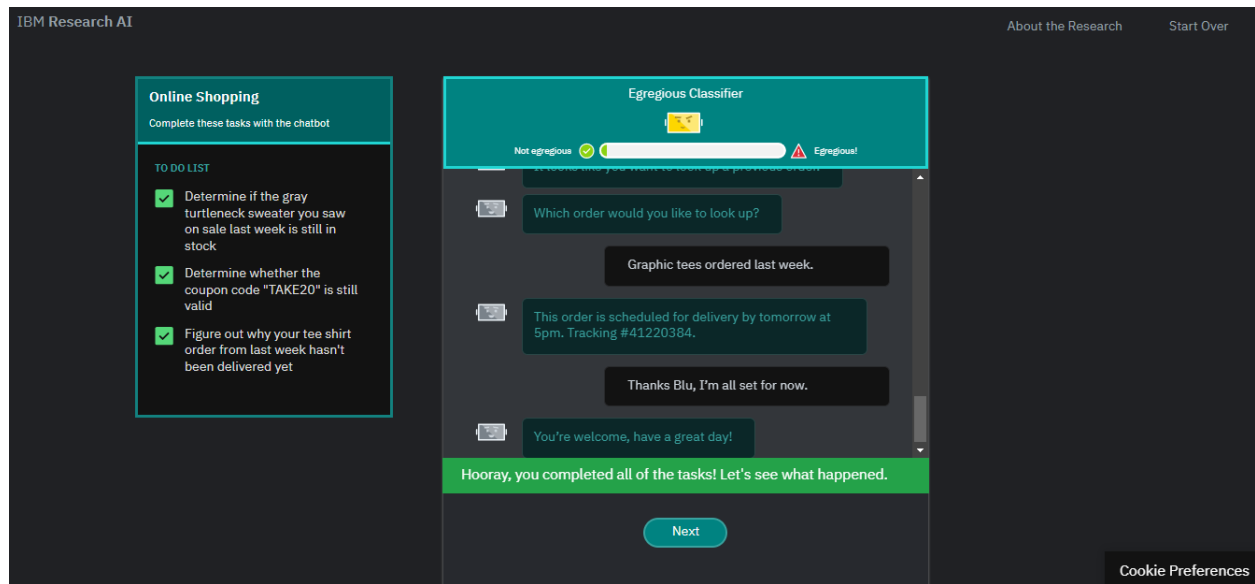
IBM Research AI

About the Research

Start Over

Online Shopping

Complete these tasks with the chatbot

TO DO LIST

Determine if the gray turtleneck sweater you saw on sale last week is still in stock

Determine whether the coupon code "TAKE20" is still valid

Figure out why your tee shirt order from last week hasn't been delivered yet

Egregious Classifier

Not egregious

Egregious!

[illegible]

Which order would you like to look up?

Graphic tees ordered last week.

This order is scheduled for delivery by tomorrow at 5pm. Tracking #41220384.

Thanks Blu, I'm all set for now.

You're welcome, have a great day!

Hooray, you completed all of the tasks! Let's see what happened.

Next

Cookie Preferences